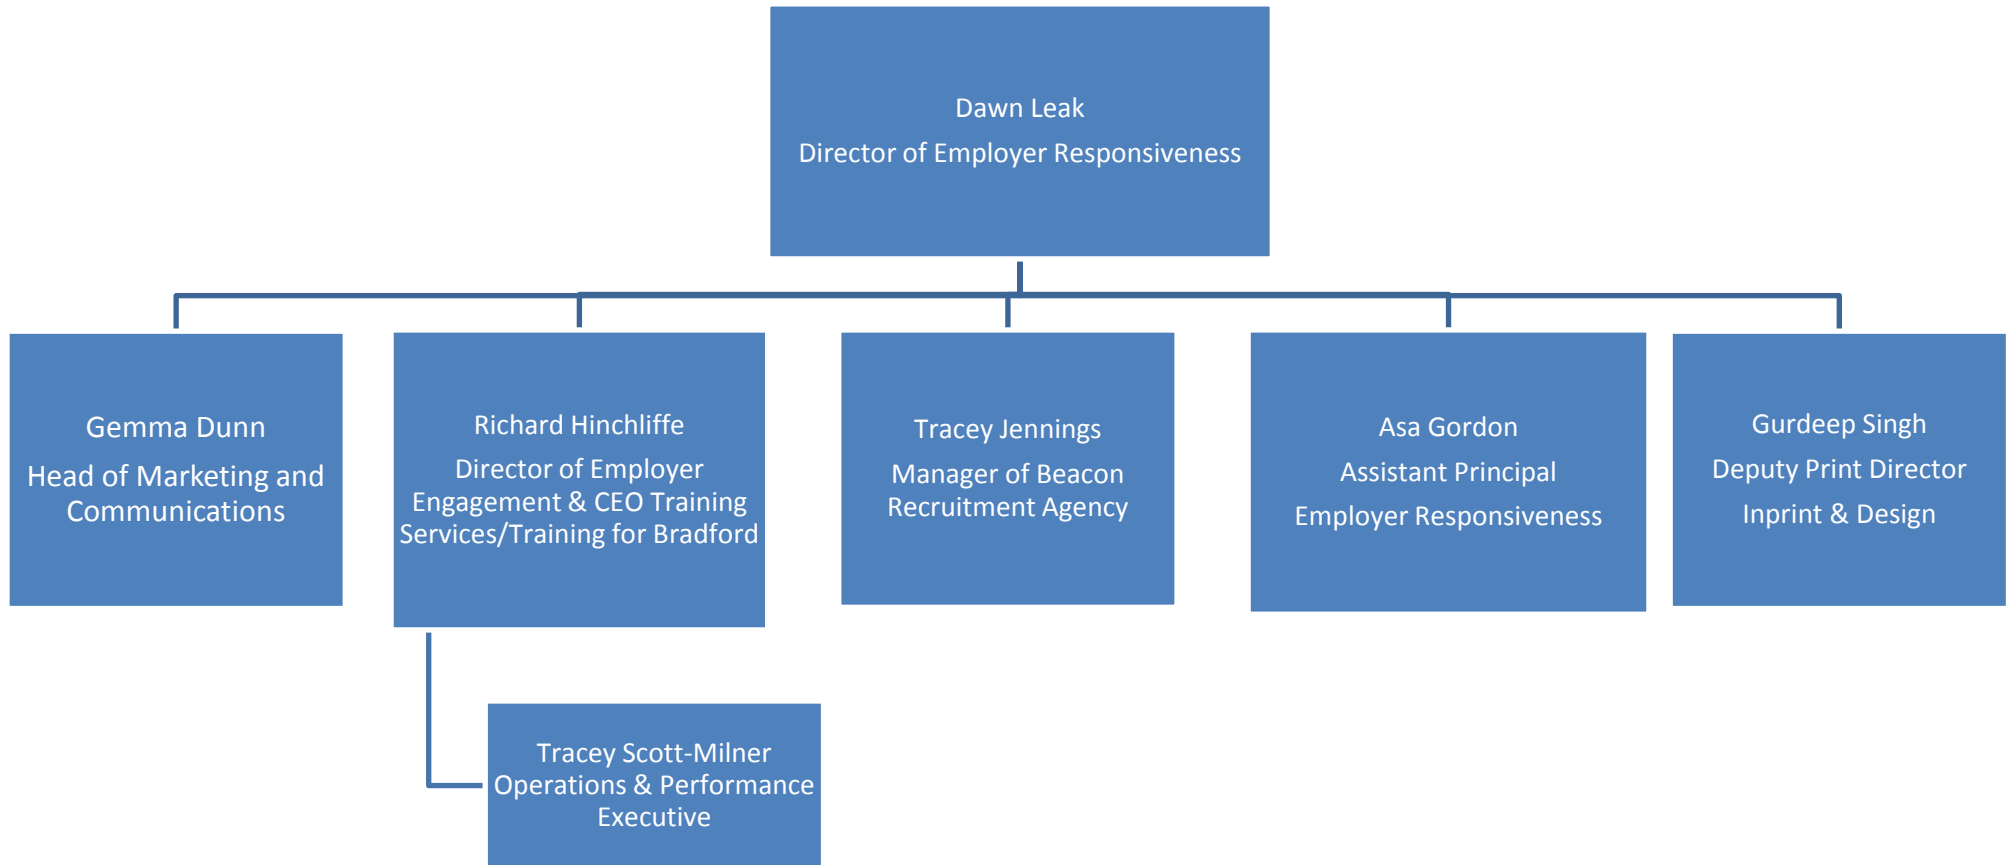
Dawn Leak
Director of Employer Responsiveness

Gemma Dunn
Head of Marketing and Communications

Richard Hinchliffe
Director of Employer Engagement & CEO Training Services/Training for Bradford

Tracey Jennings
Manager of Beacon Recruitment Agency

Asa Gordon
Assistant Principal
Employer Responsiveness

Gurdeep Singh
Deputy Print Director
Inprint & Design

Tracey Scott-Milner
Operations & Performance Executive